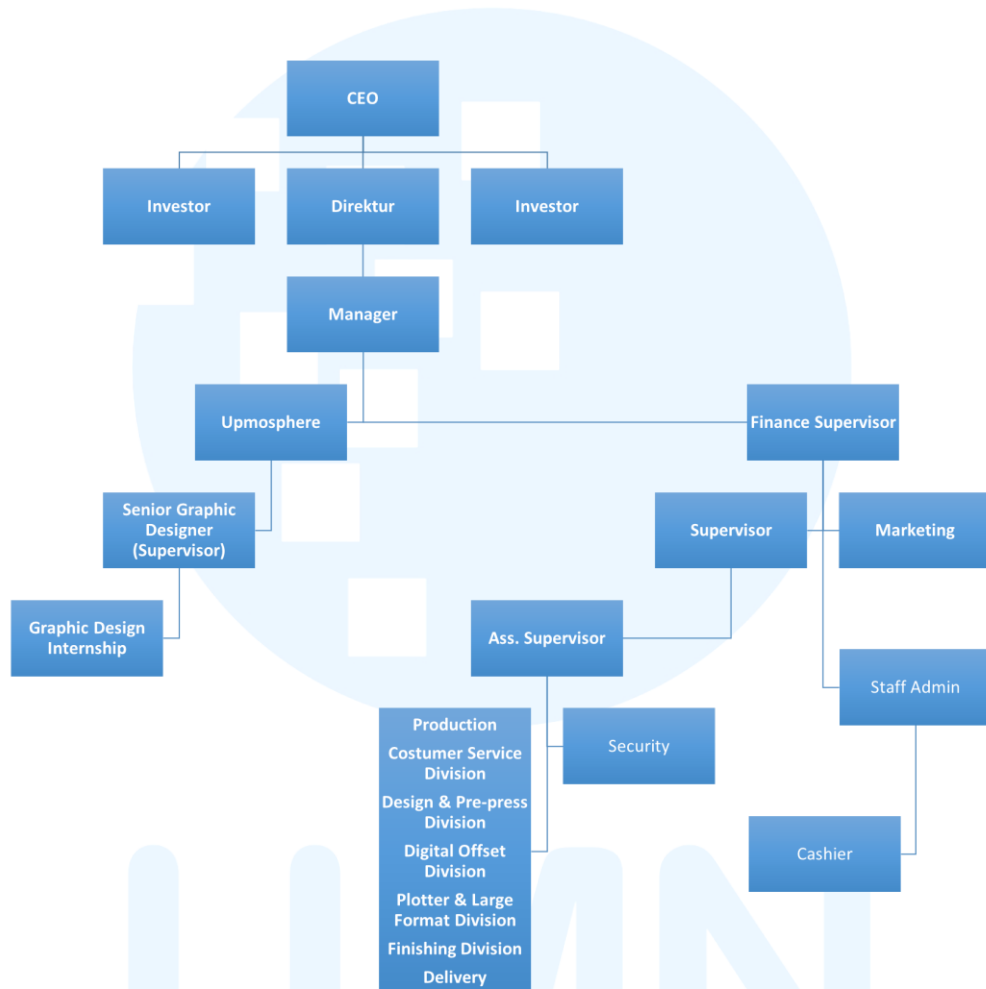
CEO

Investor

Direktur

Investor

Manager

Upmosphere

Finance Supervisor

Senior Graphic Designer (Supervisor)

Graphic Design Internship

Supervisor

Marketing

Ass. Supervisor

Staff Admin

Production

Costumer Service Division

Design & Pre-press Division

Digital Offset Division

Plotter & Large Format Division

Finishing Division

Delivery

Security

Cashier